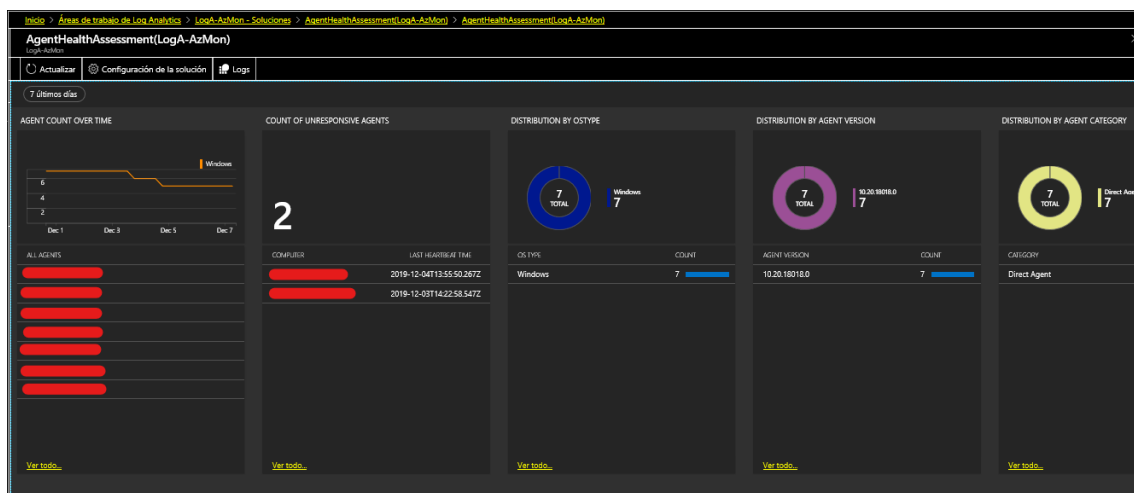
Inicio > Áreas de trabajo de Log Analytics > LogA-AzMon - Soluciones > AgentHealthAssessment(LogA-AzMon) > AgentHealthAssessment(LogA-AzMon)

AgentHealthAssessment(LogA-AzMon)
LogA-AzMon

Actualizar | Configuración de la solución | Logs

7 últimos días

AGENT COUNT OVER TIME

Windows

6
4
2

Dec 1 Dec 3 Dec 5 Dec 7

ALL AGENTS

Ver todo...

COUNT OF UNRESPONSIVE AGENTS

2

| COMPUTER | LAST HEARTBEAT TIME |
|---|---|
| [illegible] | 2019-12-04T13:55:50.267Z |
| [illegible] | 2019-12-03T14:22:58.547Z |

Ver todo...

DISTRIBUTION BY OSTYPE

7 TOTAL

Windows
7

| OS TYPE | COUNT |
|---|---|
| Windows | 7 |

Ver todo...

DISTRIBUTION BY AGENT VERSION

7 TOTAL

10.20.18018.0
7

| AGENT VERSION | COUNT |
|---|---|
| 10.20.18018.0 | 7 |

Ver todo...

DISTRIBUTION BY AGENT CATEGORY

7 TOTAL

Direct Age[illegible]
7

| CATEGORY |
|---|
| Direct Agent |

Ver todo...